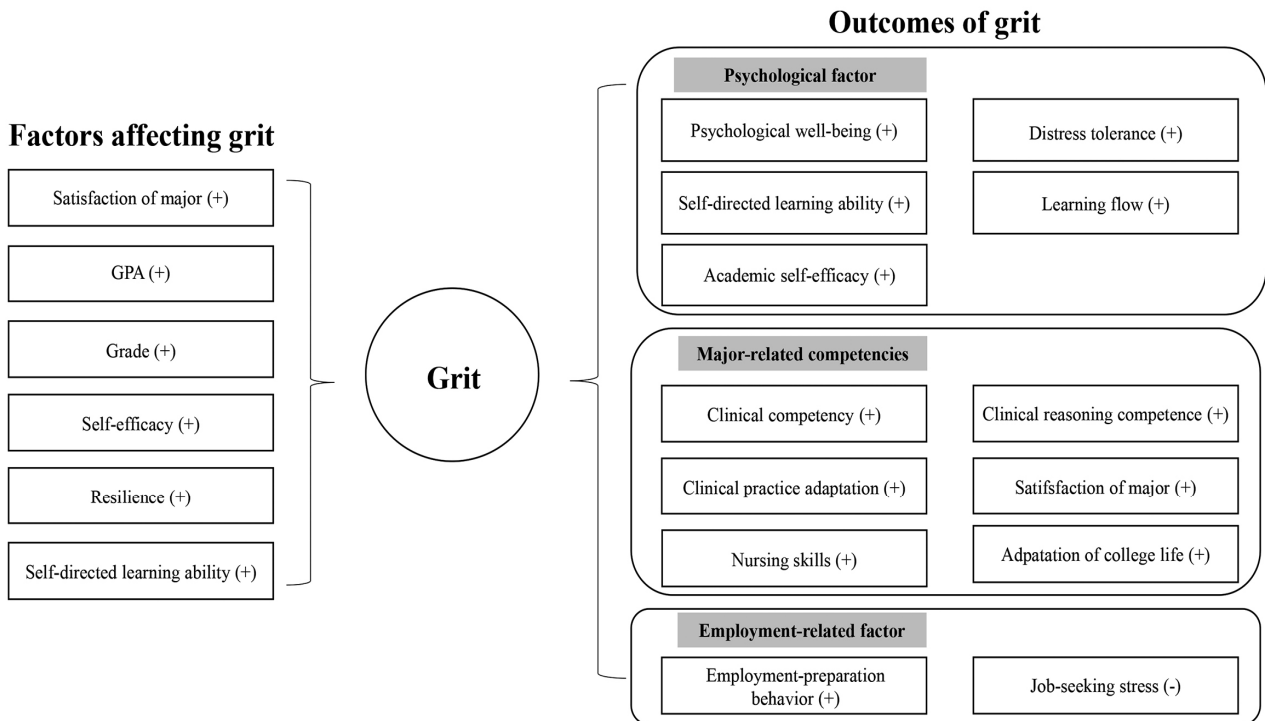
Factors affecting grit

Satisfaction of major (+)

GPA (+)

Grade (+)

Self-efficacy (+)

Resilience (+)

Self-directed learning ability (+)

Grit

Outcomes of grit

Psychological factor

Psychological well-being (+)

Distress tolerance (+)

Self-directed learning ability (+)

Learning flow (+)

Academic self-efficacy (+)

Major-related competencies

Clinical competency (+)

Clinical reasoning competence (+)

Clinical practice adaptation (+)

Satifsfaction of major (+)

Nursing skills (+)

Adpatation of college life (+)

Employment-related factor

Employment-preparation behavior (+)

Job-seeking stress (-)